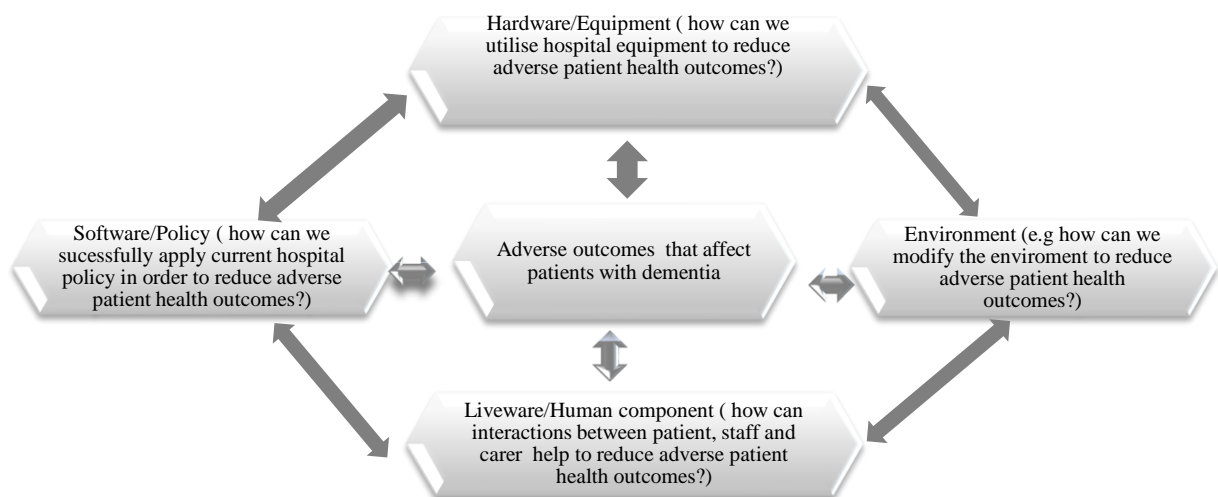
Hardware/Equipment ( how can we utilise hospital equipment to reduce adverse patient health outcomes?)

Software/Policy ( how can we sucessfully apply current hospital policy in order to reduce adverse patient health outcomes?)

Adverse outcomes that affect patients with dementia

Environment (e.g how can we modify the enviroment to reduce adverse patient health outcomes?)

Liveware/Human component ( how can interactions between patient, staff and carer help to reduce adverse patient health outcomes?)